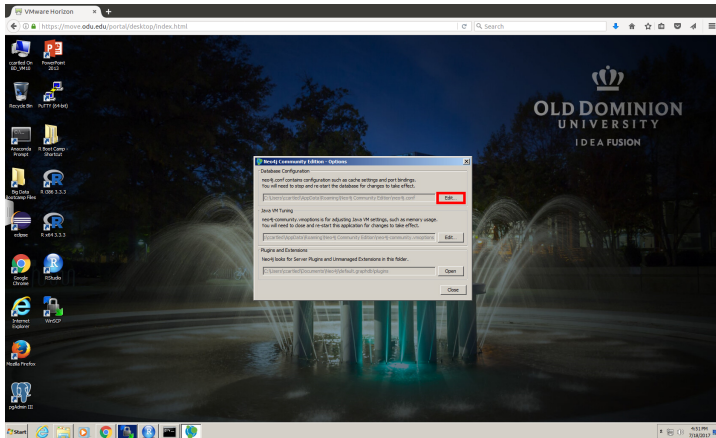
VMware Horizon

https://movee.odu.edu/portal/desktop/index.html

Search

ccanfied On BD_VM18

PowerPoint 2013

Recycle Bin

PuTTY (64-bit)

Anaconda Prompt

R Boot Camp - Shortcut

Big Data Bootcamp Files

R i386 3.3.3

eclipse

R x64 3.3.3

Google Chrome

RStudio

Internet Explorer

WinSCP

Mozilla Firefox

pgAdmin III

OLD DOMINION UNIVERSITY

IDEA FUSION

Neo4j Community Edition - Options

Database Configuration

neo4j.conf contains configuration such as cache settings and port bindings. You will need to stop and re-start the database for changes to take effect.

C:\Users\ccanfied\AppData\Roaming\Neo4j Community Edition\neo4j.conf

Edit...

Java VM Tuning

neo4j-community.vmoptions is for adjusting Java VM settings, such as memory usage. You will need to close and re-start this application for changes to take effect.

C:\Users\ccanfied\AppData\Roaming\Neo4j Community Edition\neo4j-community.vmoptions

Edit...

Plugins and Extensions

Neo4j looks for Server Plugins and Unmanaged Extensions in this folder.

C:\Users\ccanfied\Documents\Neo4j\default.graphdb\plugins

Open

Close

Start

4:51 PM
7/18/2017